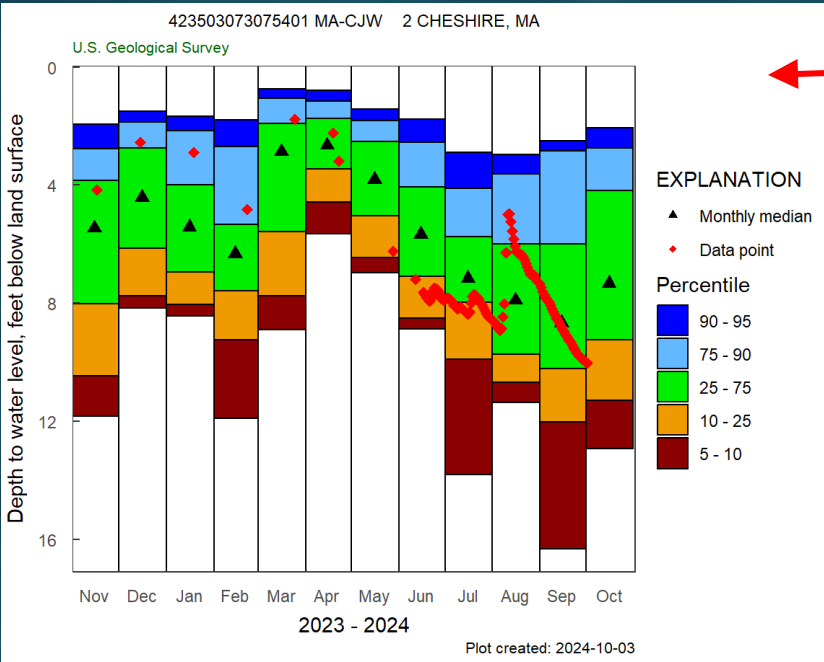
423503073075401 MA-CJW 2 CHESHIRE, MA

U.S. Geological Survey

Depth to water level, feet below land surface

0
4
8
12
16

Nov Dec Jan Feb Mar Apr May Jun Jul Aug Sep Oct

2023 - 2024

EXPLANATION

Monthly median

Data point

Percentile

90 - 95

75 - 90

25 - 75

10 - 25

5 - 10

Plot created: 2024-10-03